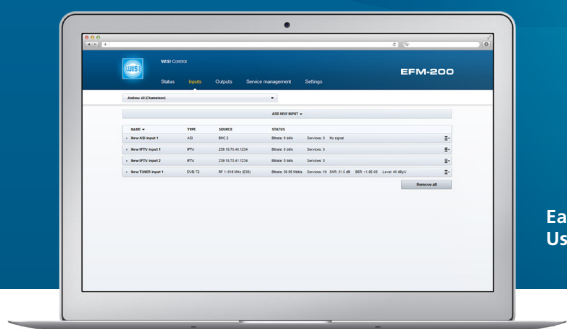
WISI Control

Status Inputs Outputs Service management Settings

EFM-200

Andorra AS (Clementine)

ADD NEW INPUT

| NAME | TYPE | SOURCE | STATUS |
|---|---|---|---|
| New ASI input 1 | ASI | BNC 3 | Bitrate: 0 kbit/s Services: 0 No signal |
| New IPTV input 1 | IPTV | 239.19.73.41:1234 | Bitrate: 0 kbit/s Services: 0 |
| New IPTV input 2 | IPTV | 239.19.73.41:1234 | Bitrate: 0 kbit/s Services: 0 |
| New TUNER input 1 | DVB-T2 | RF 1 (618 MHz (E39)) | Bitrate: 36.95 Mbit/s Services: 10 SNR: 31.5 dB BER: <1.0E-09 Level: 66 dBµV |

Remove all

Ea
Us